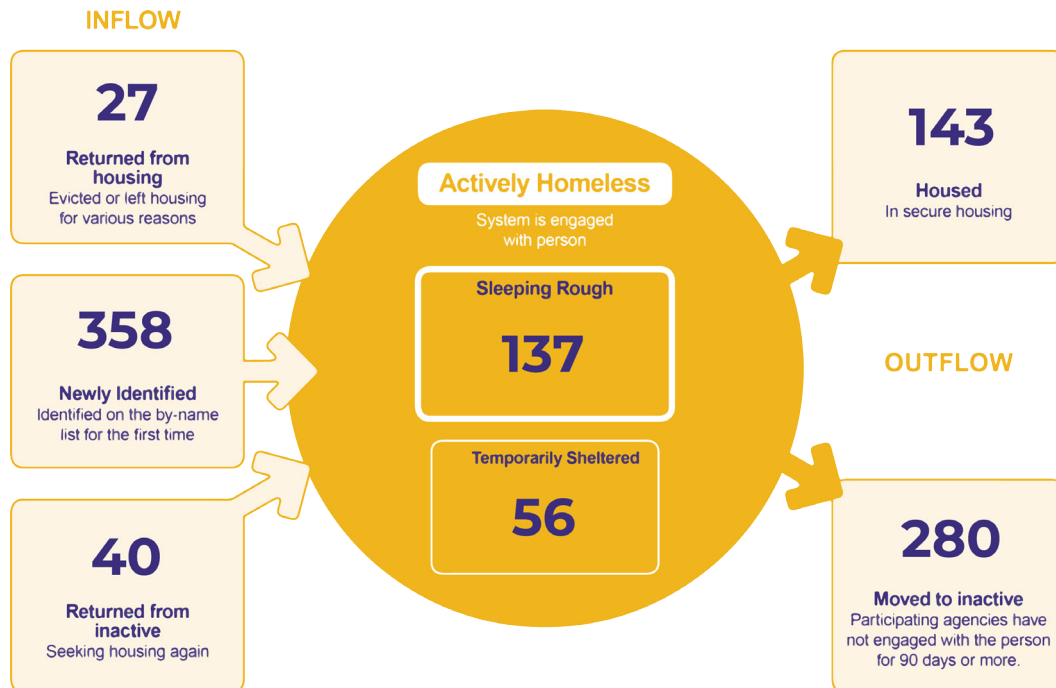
INFLOW

27

Returned from housing
Evicted or left housing for various reasons

358

Newly Identified
Identified on the by-name list for the first time

40

Returned from inactive
Seeking housing again

Actively Homeless
System is engaged with person

Sleeping Rough

137

Temporarily Sheltered

56

143

Housed
In secure housing

OUTFLOW

280

Moved to inactive
Participating agencies have not engaged with the person for 90 days or more.